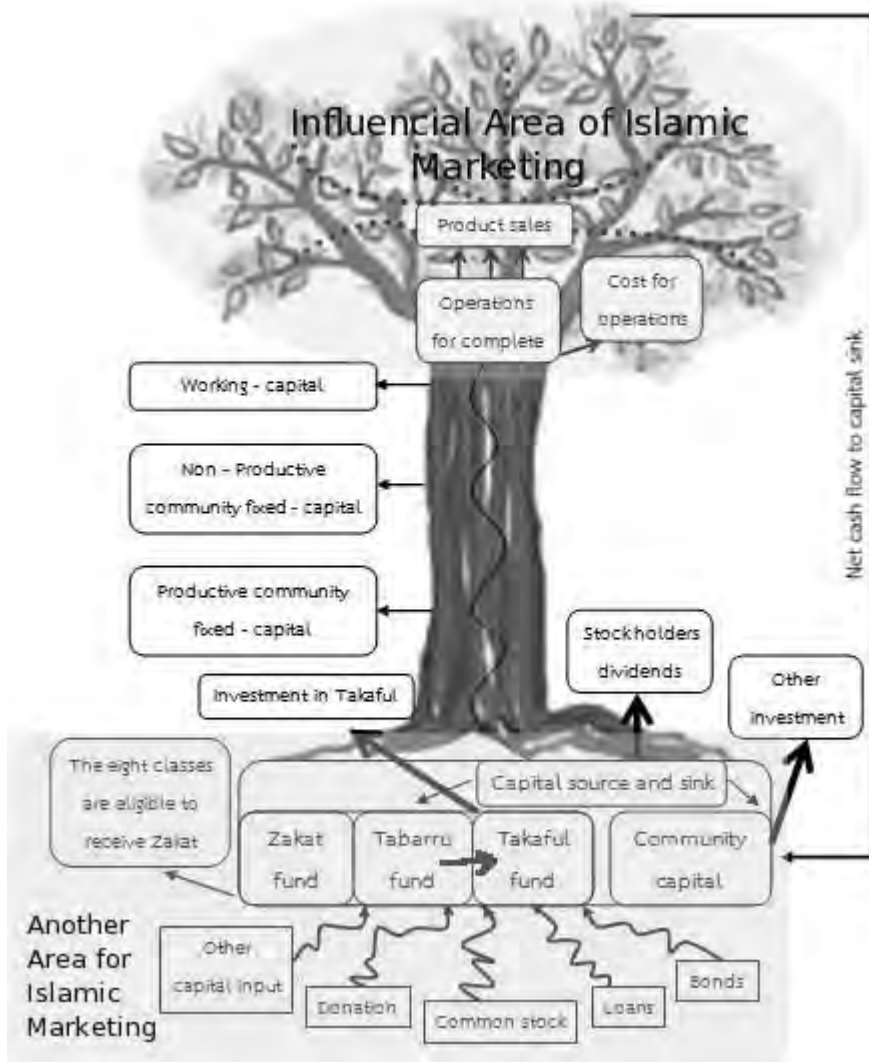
Influencial Area of Islamic Marketing

Product sales

Operations for complete

Cost for operations

Working - capital

Non - Productive community fixed - capital

Productive community fixed - capital

Investment in Takaful

Stock holders dividends

Other investment

Net cash flow to capital sink

The eight classes are aligible to receive Zakat

Capital source and sink

Zakat fund

Tabarru fund

Takaful fund

Community capital

Another Area for Islamic Marketing

Other capital input

Donation

Common stock

Loans

Bonds